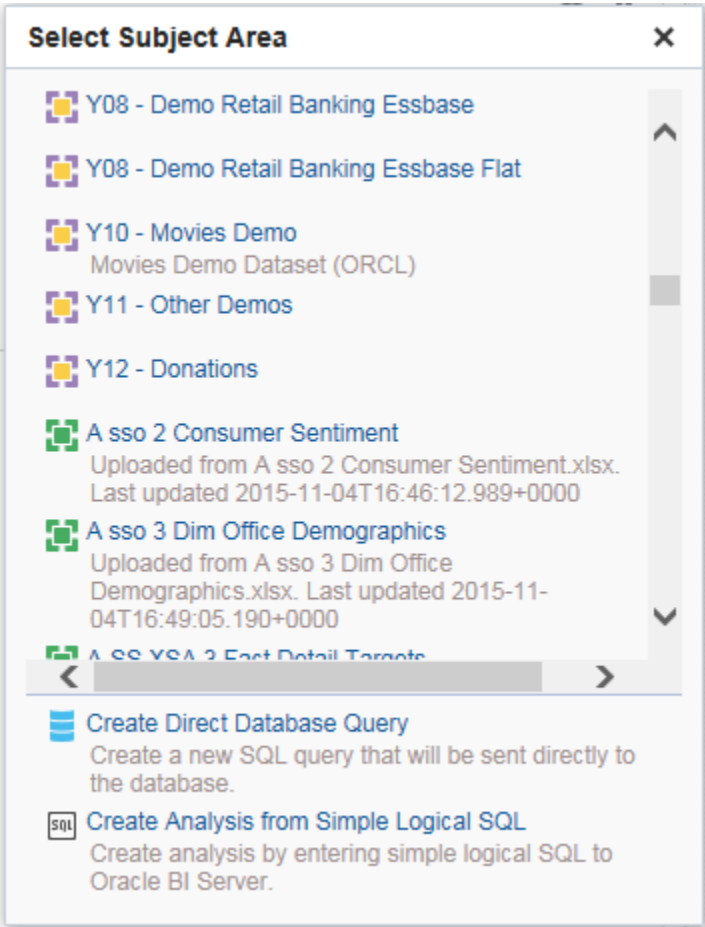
Select Subject Area
×

Y08 - Demo Retail Banking Essbase

Y08 - Demo Retail Banking Essbase Flat

Y10 - Movies Demo
Movies Demo Dataset (ORCL)

Y11 - Other Demos

Y12 - Donations

A sso 2 Consumer Sentiment
Uploaded from A sso 2 Consumer Sentiment.xlsx. Last updated 2015-11-04T16:46:12.989+0000

A sso 3 Dim Office Demographics
Uploaded from A sso 3 Dim Office Demographics.xlsx. Last updated 2015-11-04T16:49:05.190+0000

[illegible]

Create Direct Database Query
Create a new SQL query that will be sent directly to the database.

SQL
Create Analysis from Simple Logical SQL
Create analysis by entering simple logical SQL to Oracle BI Server.